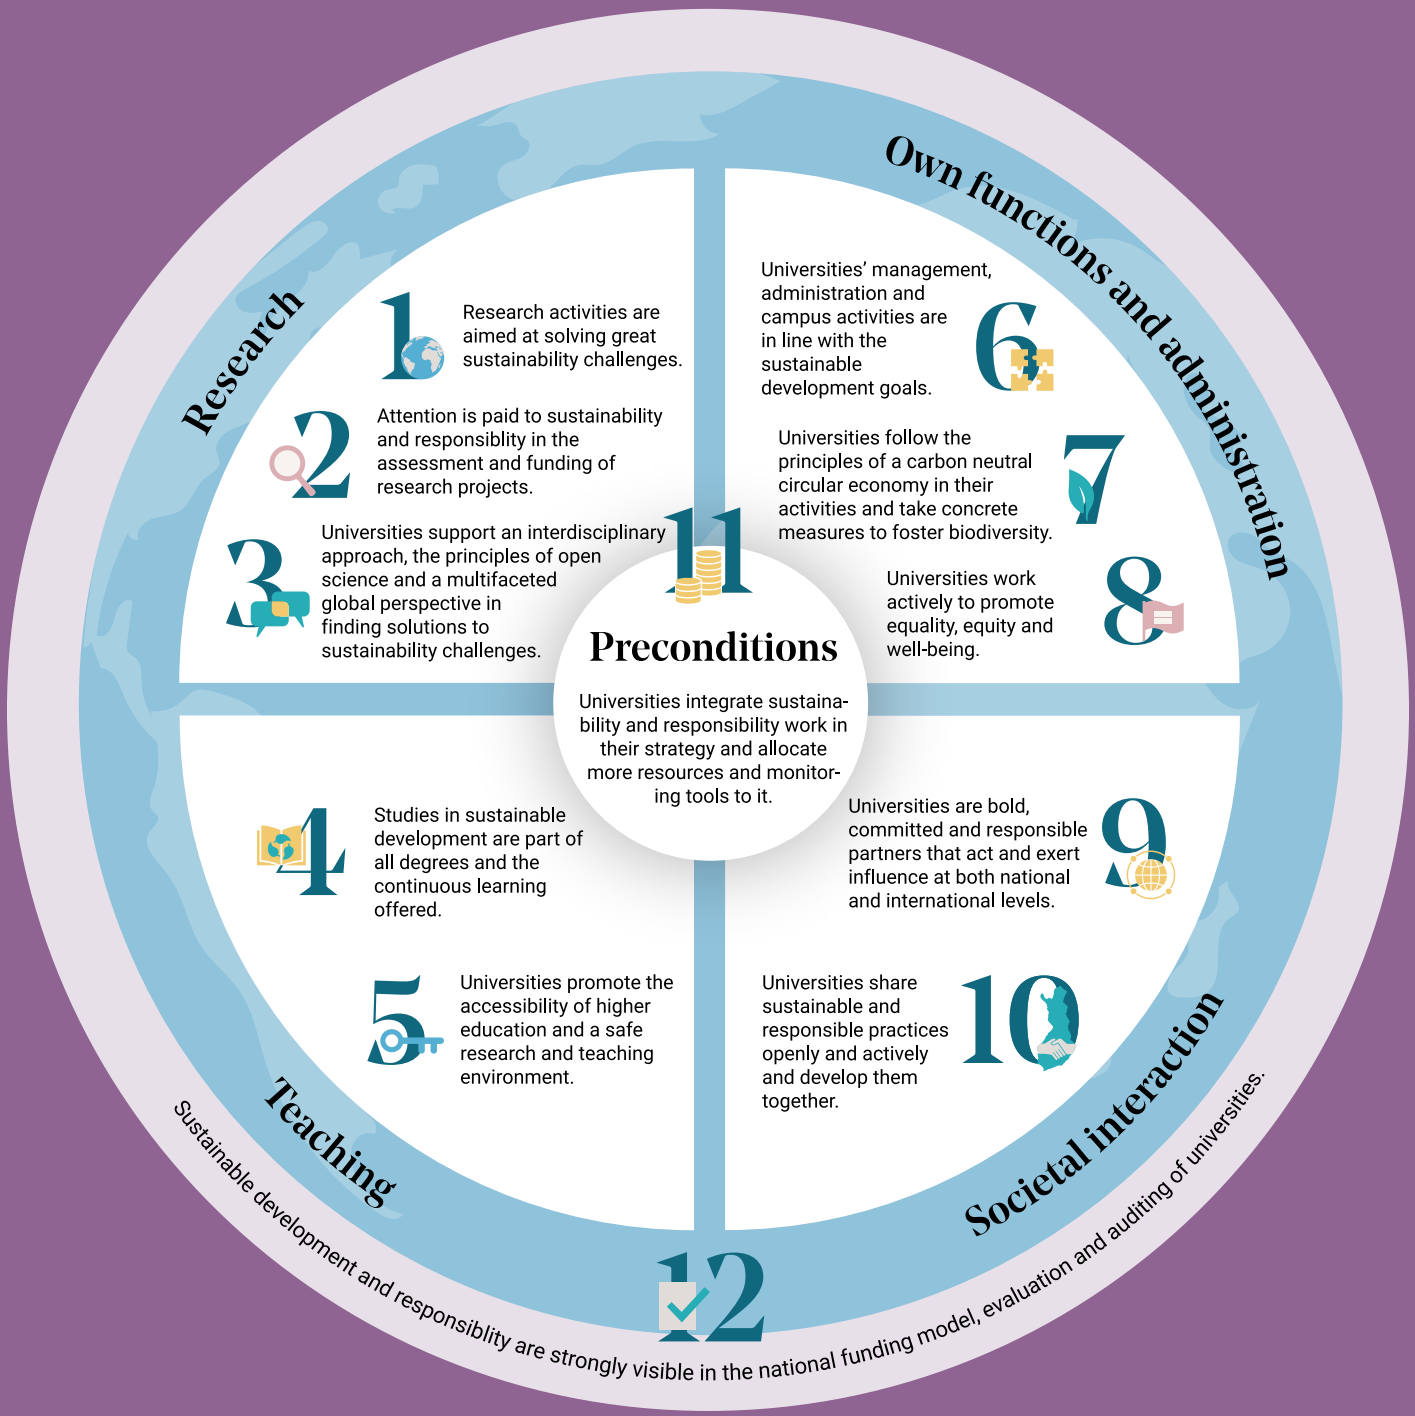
Research

1 Research activities are aimed at solving great sustainability challenges.

2 Attention is paid to sustainability and responsiblity in the assessment and funding of research projects.

3 Universities support an interdisciplinary approach, the principles of open science and a multifaceted global perspective in finding solutions to sustainability challenges.

Own functions and administration

6 Universities' management, administration and campus activities are in line with the sustainable development goals.

7 Universities follow the principles of a carbon neutral circular economy in their activities and take concrete measures to foster biodiversity.

8 Universities work actively to promote equality, equity and well-being.

11 Preconditions

Universities integrate sustainability and responsibility work in their strategy and allocate more resources and monitoring tools to it.

Teaching

4 Studies in sustainable development are part of all degrees and the continuous learning offered.

5 Universities promote the accessibility of higher education and a safe research and teaching environment.

Societal interaction

9 Universities are bold, committed and responsible partners that act and exert influence at both national and international levels.

10 Universities share sustainable and responsible practices openly and actively and develop them together.

12 Sustainable development and responsiblity are strongly visible in the national funding model, evaluation and auditing of universities.